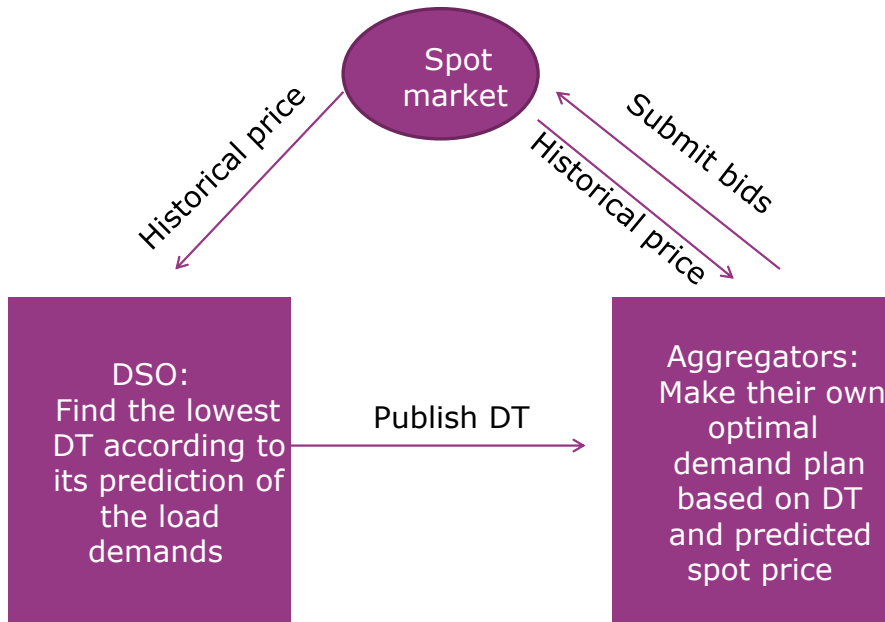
Spot market

Historical price

Historical price

Submit bids

DSO: Find the lowest DT according to its prediction of the load demands

Publish DT

Aggregators: Make their own optimal demand plan based on DT and predicted spot price